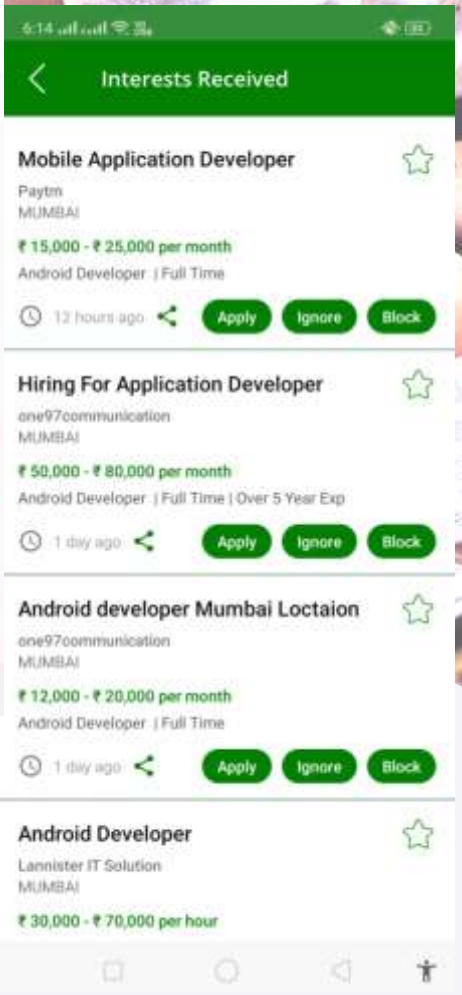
6:14

Interests Received

Mobile Application Developer
Paytm
MUMBAI
₹ 15,000 - ₹ 25,000 per month
Android Developer | Full Time
12 hours ago
Apply Ignore Block

Hiring For Application Developer
one97communication
MUMBAI
₹ 50,000 - ₹ 80,000 per month
Android Developer | Full Time | Over 5 Year Exp
1 day ago
Apply Ignore Block

Android developer Mumbai Loctaion
one97communication
MUMBAI
₹ 12,000 - ₹ 20,000 per month
Android Developer | Full Time
1 day ago
Apply Ignore Block

Android Developer
Lannister IT Solution
MUMBAI
₹ 30,000 - ₹ 70,000 per hour